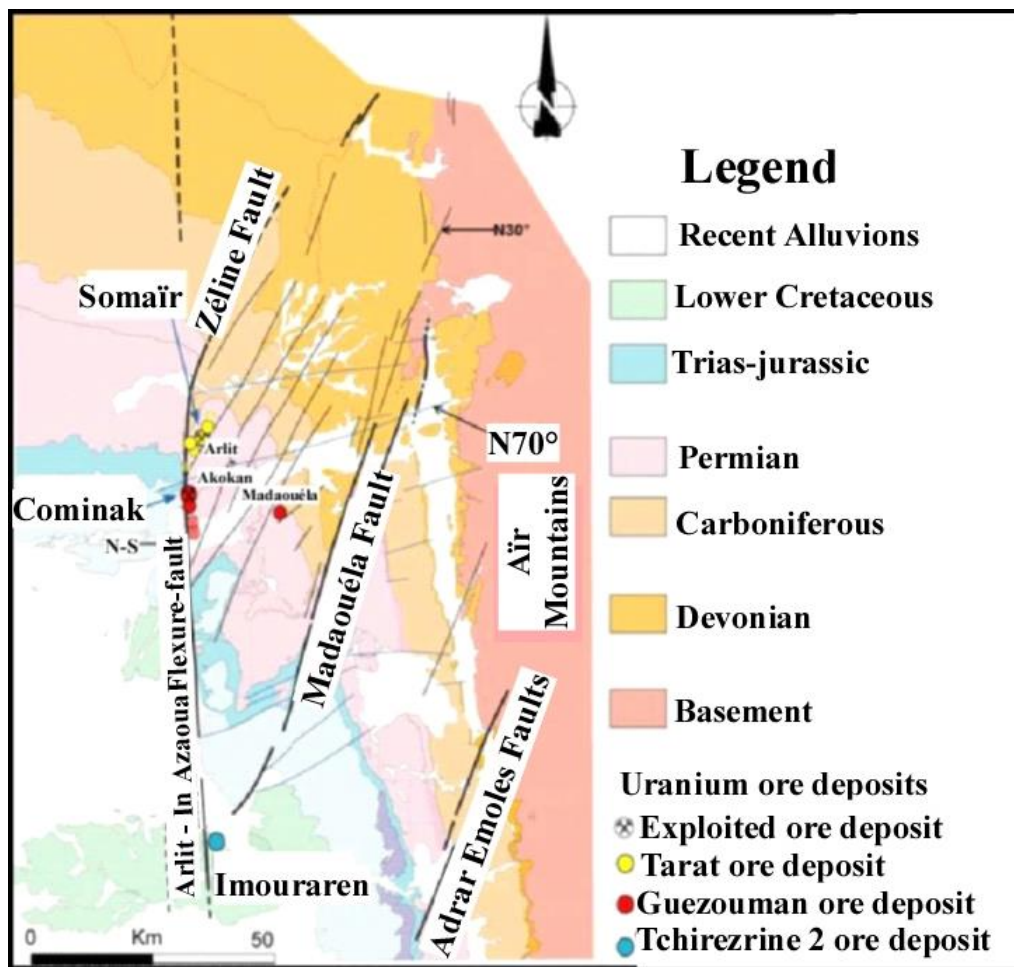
Zéline Fault
N30°
Somaïr
Arlit
Akokan
Madaouéla
Cominak
N-S
N70°
Aïr Mountains
Madaouéla Fault
Arlit - In Azaoua Flexure-fault
Adrar Emoles Faults
Imouraren
0 Km 50

Legend
Recent Alluvions
Lower Cretaceous
Trias-jurassic
Permian
Carboniferous
Devonian
Basement
Uranium ore deposits
Exploited ore deposit
Tarat ore deposit
Guezouman ore deposit
Tchirezrine 2 ore deposit